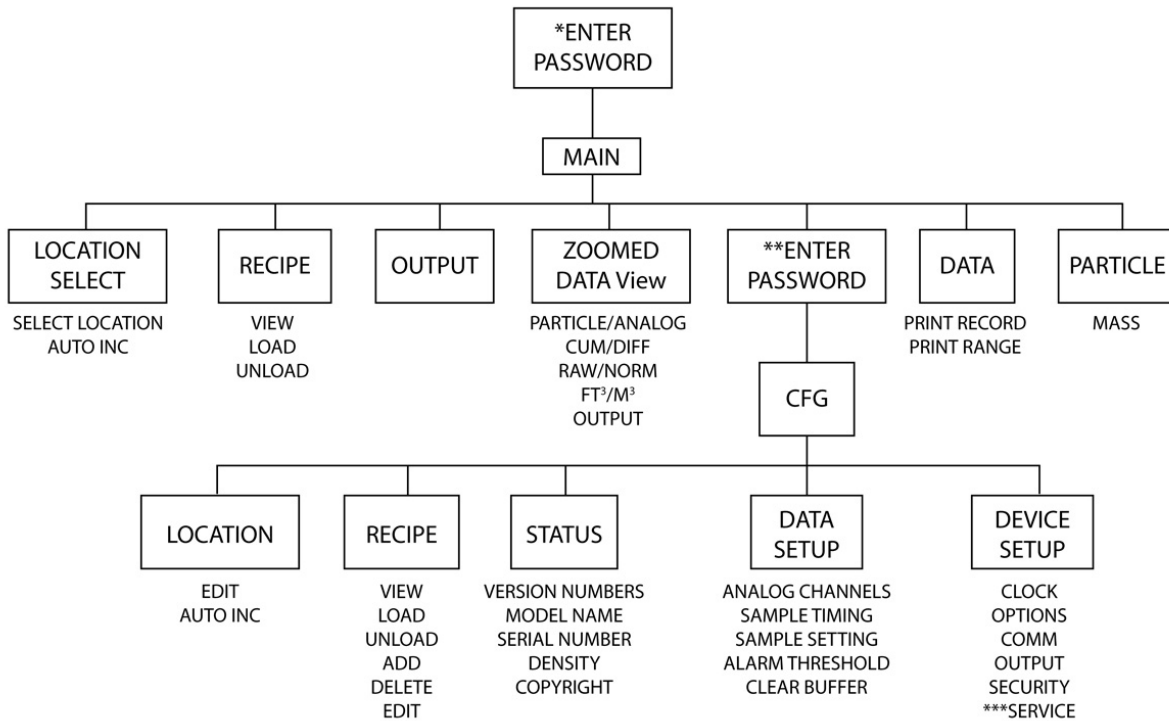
*ENTER PASSWORD

MAIN

LOCATION SELECT
SELECT LOCATION
AUTO INC

RECIPE
VIEW
LOAD
UNLOAD

OUTPUT

ZOOMED DATA View
PARTICLE/ANALOG
CUM/DIFF
RAW/NORM
FT$^3$/M$^3$
OUTPUT

**ENTER PASSWORD

DATA
PRINT RECORD
PRINT RANGE

PARTICLE
MASS

CFG

LOCATION
EDIT
AUTO INC

RECIPE
VIEW
LOAD
UNLOAD
ADD
DELETE
EDIT

STATUS
VERSION NUMBERS
MODEL NAME
SERIAL NUMBER
DENSITY
COPYRIGHT

DATA SETUP
ANALOG CHANNELS
SAMPLE TIMING
SAMPLE SETTING
ALARM THRESHOLD
CLEAR BUFFER

DEVICE SETUP
CLOCK
OPTIONS
COMM
OUTPUT
SECURITY
***SERVICE